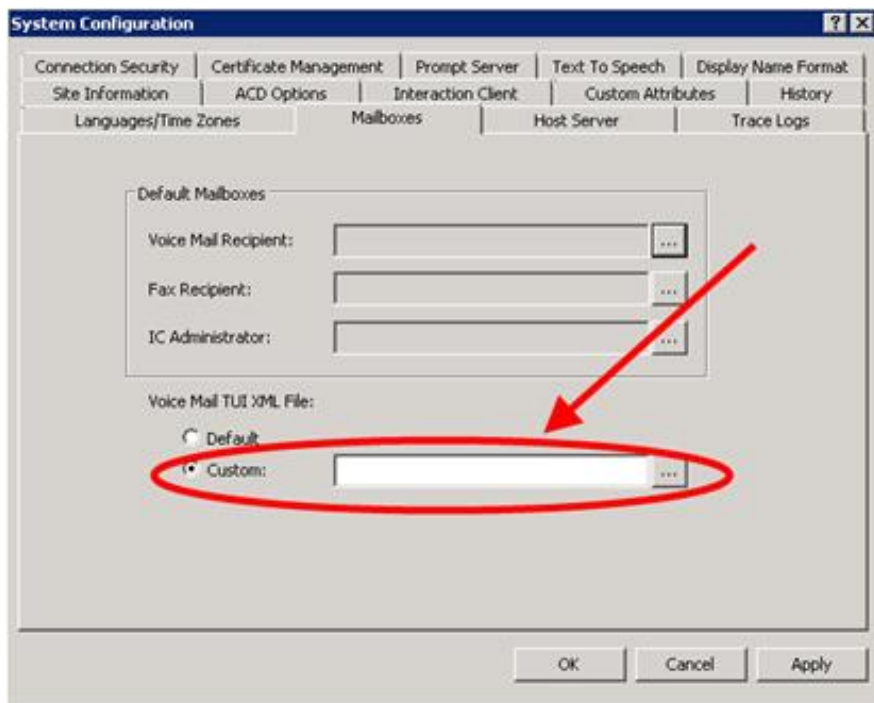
System Configuration

?

X

Connection Security

Certificate Management

Prompt Server

Text To Speech

Display Name Format

Site Information

ACD Options

Interaction Client

Custom Attributes

History

Languages/Time Zones

Mailboxes

Host Server

Trace Logs

Default Mailboxes

Voice Mail Recipient:

...

Fax Recipient:

...

IC Administrator:

...

Voice Mail TUI XML File:

Default

Custom:

...

OK

Cancel

Apply